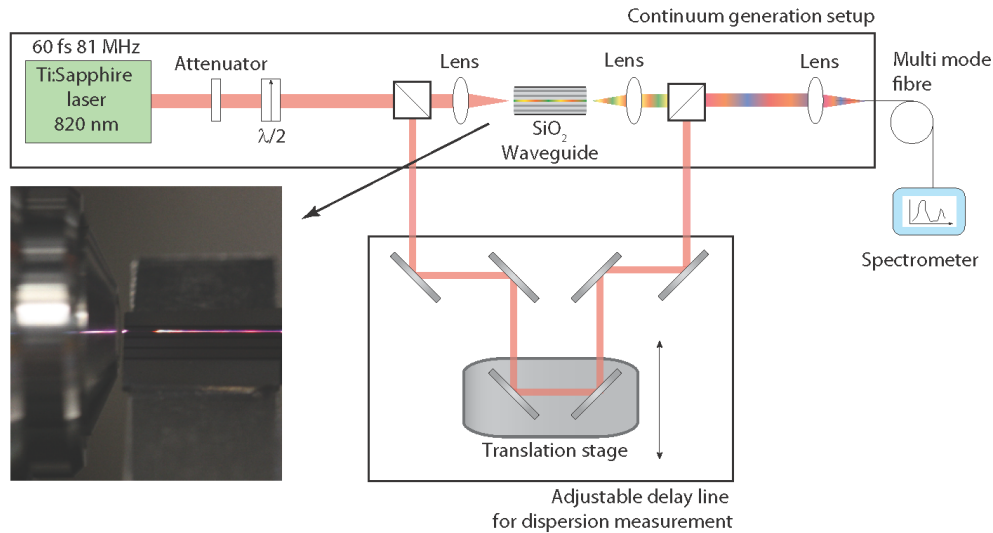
Continuum generation setup

60 fs 81 MHz

Ti:Sapphire laser 820 nm

Attenuator

$\lambda/2$

Lens

$SiO_2$ Waveguide

Lens

Lens

Multi mode fibre

Spectrometer

Translation stage

Adjustable delay line for dispersion measurement